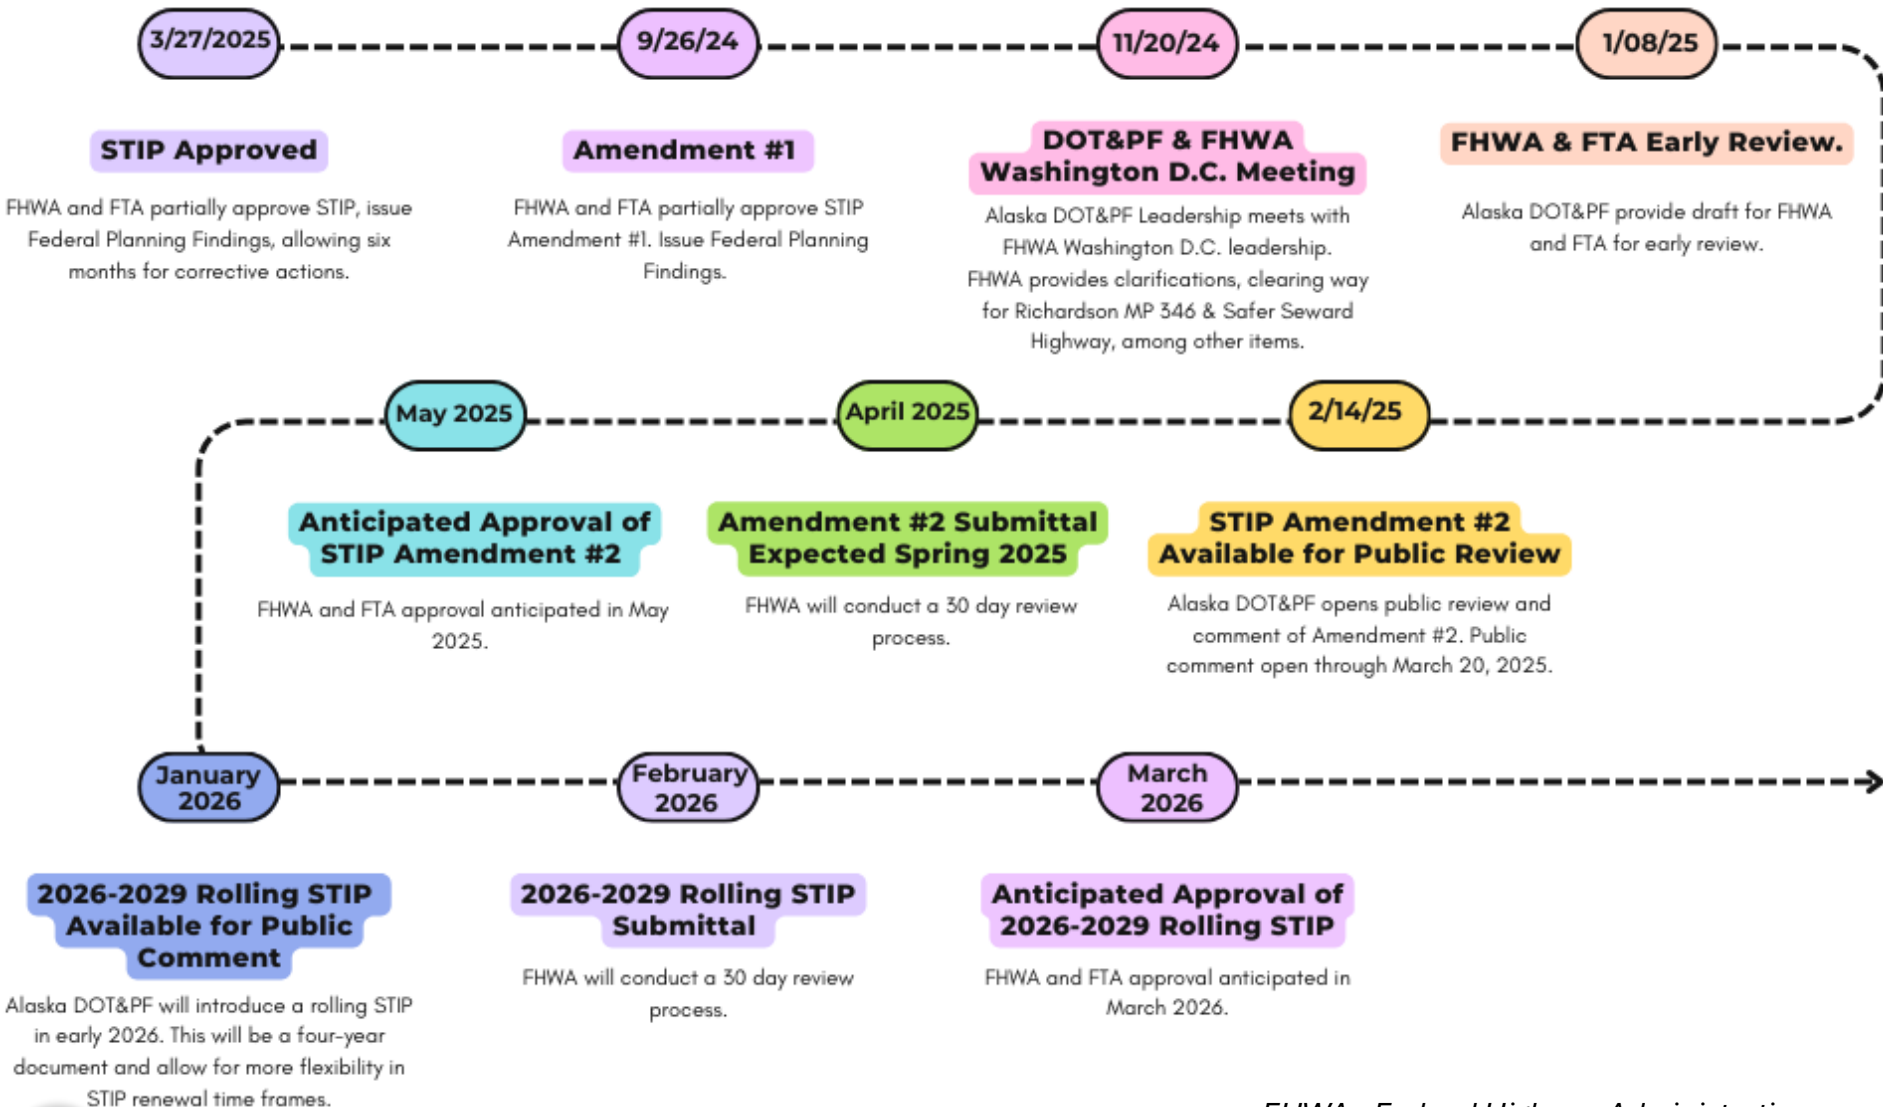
3/27/2025

STIP Approved

FHWA and FTA partially approve STIP, issue Federal Planning Findings, allowing six months for corrective actions.

9/26/24

Amendment #1

FHWA and FTA partially approve STIP Amendment #1. Issue Federal Planning Findings.

11/20/24

DOT&PF & FHWA Washington D.C. Meeting

Alaska DOT&PF Leadership meets with FHWA Washington D.C. leadership. FHWA provides clarifications, clearing way for Richardson MP 346 & Safer Seward Highway, among other items.

1/08/25

FHWA & FTA Early Review.

Alaska DOT&PF provide draft for FHWA and FTA for early review.

May 2025

Anticipated Approval of STIP Amendment #2

FHWA and FTA approval anticipated in May 2025.

April 2025

Amendment #2 Submittal Expected Spring 2025

FHWA will conduct a 30 day review process.

2/14/25

STIP Amendment #2 Available for Public Review

Alaska DOT&PF opens public review and comment of Amendment #2. Public comment open through March 20, 2025.

January 2026

2026-2029 Rolling STIP Available for Public Comment

Alaska DOT&PF will introduce a rolling STIP in early 2026. This will be a four-year document and allow for more flexibility in STIP renewal time frames.

February 2026

2026-2029 Rolling STIP Submittal

FHWA will conduct a 30 day review process.

March 2026

Anticipated Approval of 2026-2029 Rolling STIP

FHWA and FTA approval anticipated in March 2026.

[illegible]